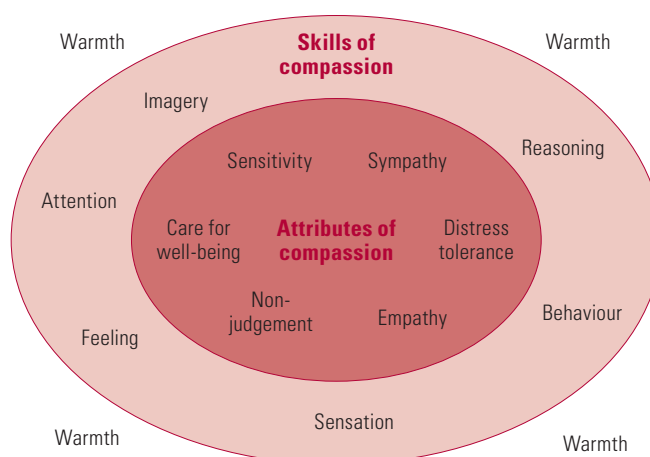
Warmth

Skills of compassion

Warmth

Imagery

Sensitivity

Sympathy

Reasoning

Attention

Care for well-being

Attributes of compassion

Distress tolerance

Non-judgement

Empathy

Behaviour

Feeling

Sensation

Warmth

Warmth